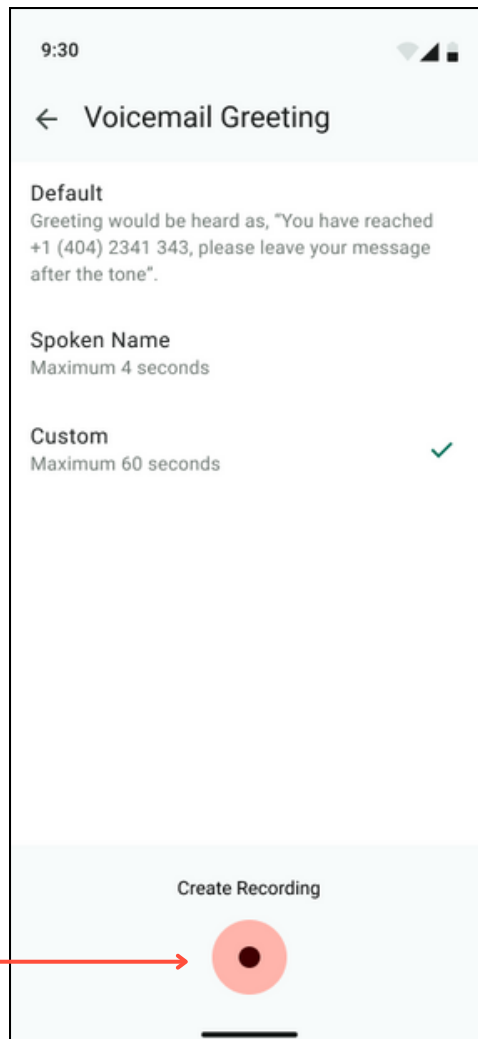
9:30

← Voicemail Greeting

Default
Greeting would be heard as, "You have reached +1 (404) 2341 343, please leave your message after the tone".

Spoken Name
Maximum 4 seconds

Custom
Maximum 60 seconds

Create Recording